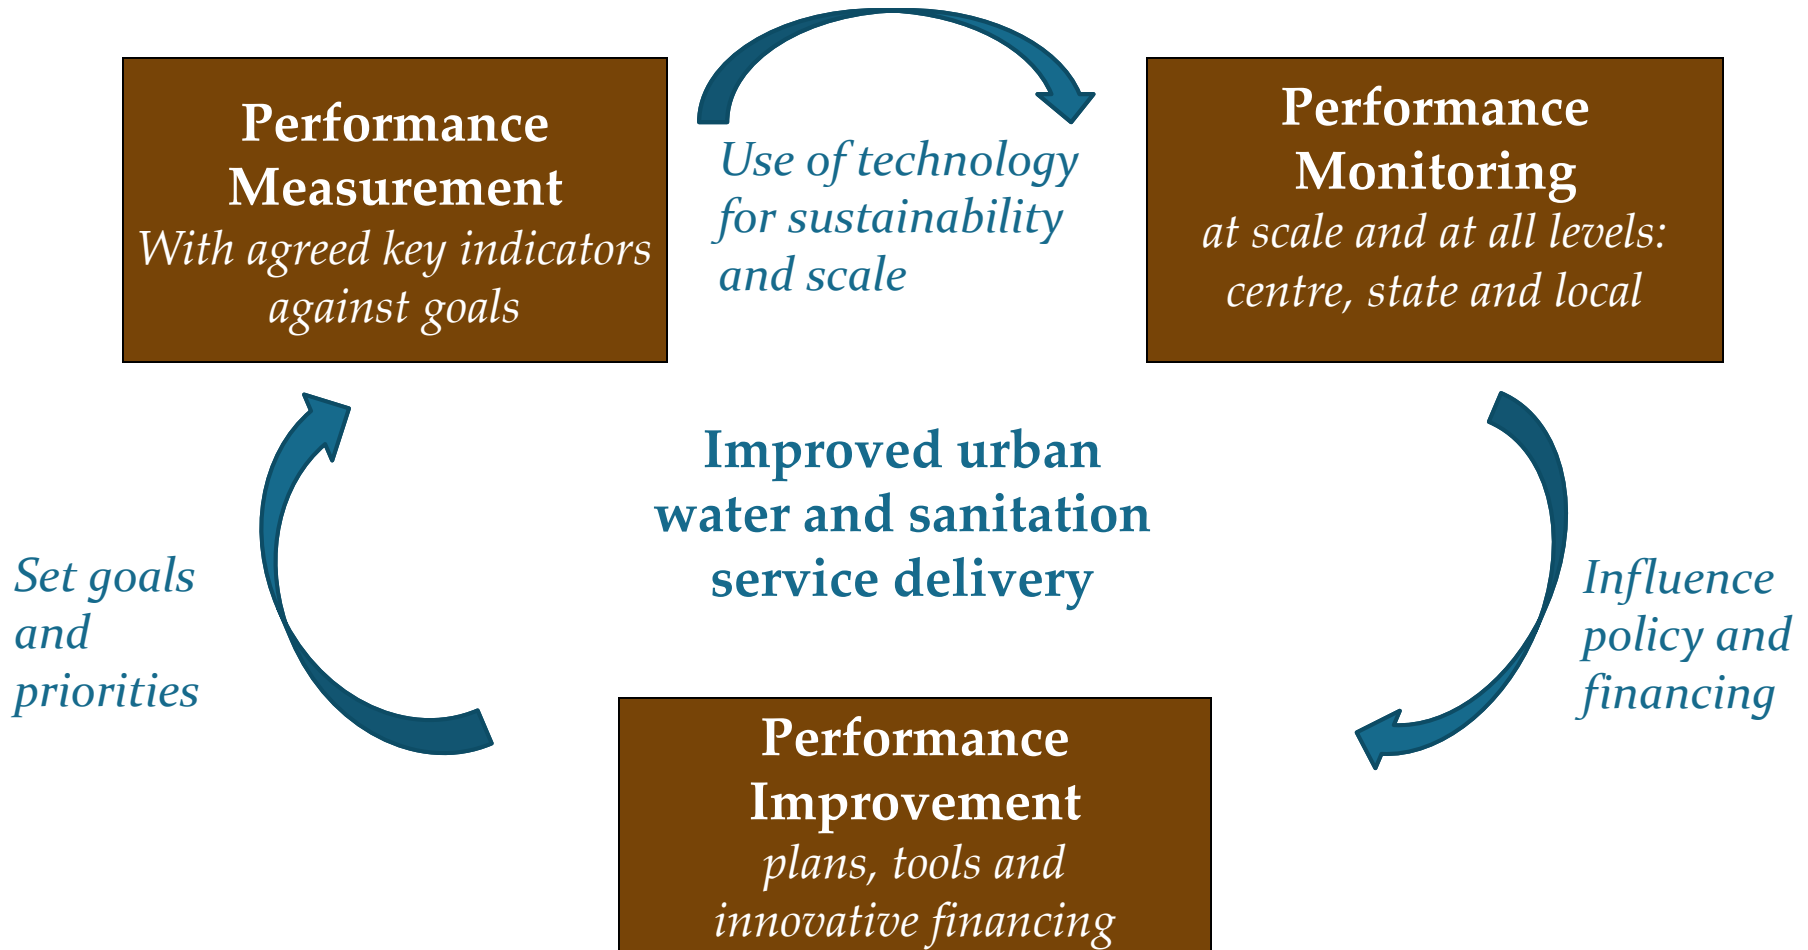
Performance Measurement
With agreed key indicators against goals

Use of technology for sustainability and scale

Performance Monitoring
at scale and at all levels: centre, state and local

Improved urban water and sanitation service delivery

Set goals and priorities

Influence policy and financing

Performance Improvement
plans, tools and innovative financing